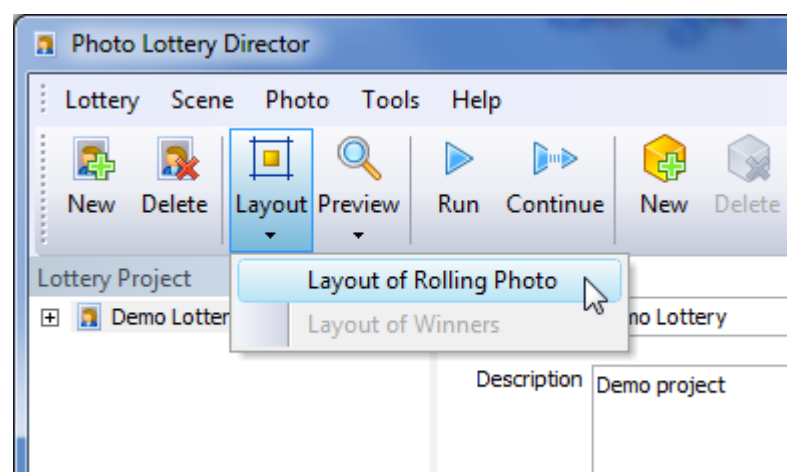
Photo Lottery Director

Lottery Scene Photo Tools Help

New Delete Layout Preview Run Continue New Delete

Lottery Project

Demo Lotter

Layout of Rolling Photo

Layout of Winners

no Lottery

Description Demo project